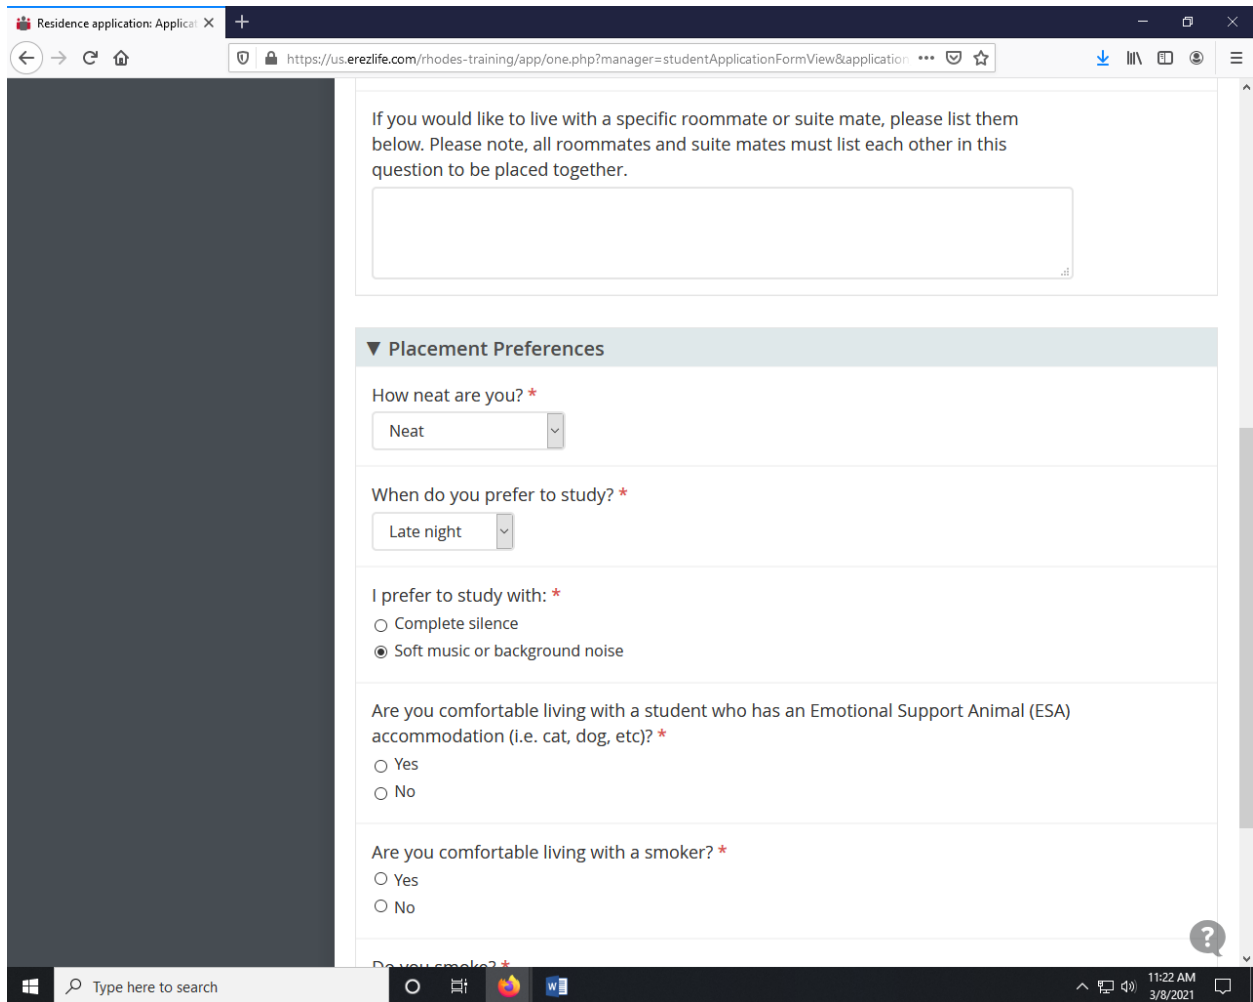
Residence application: Applicat

https://us.erezlife.com/rhodes-training/app/one.php?manager=studentApplicationFormView&application

If you would like to live with a specific roommate or suite mate, please list them below. Please note, all roommates and suite mates must list each other in this question to be placed together.

▼ Placement Preferences

How neat are you? *

Neat

When do you prefer to study? *

Late night

I prefer to study with: *

Complete silence

Soft music or background noise

Are you comfortable living with a student who has an Emotional Support Animal (ESA) accommodation (i.e. cat, dog, etc)? *

Yes

No

Are you comfortable living with a smoker? *

Yes

No

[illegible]

Type here to search

11:22 AM
3/8/2021